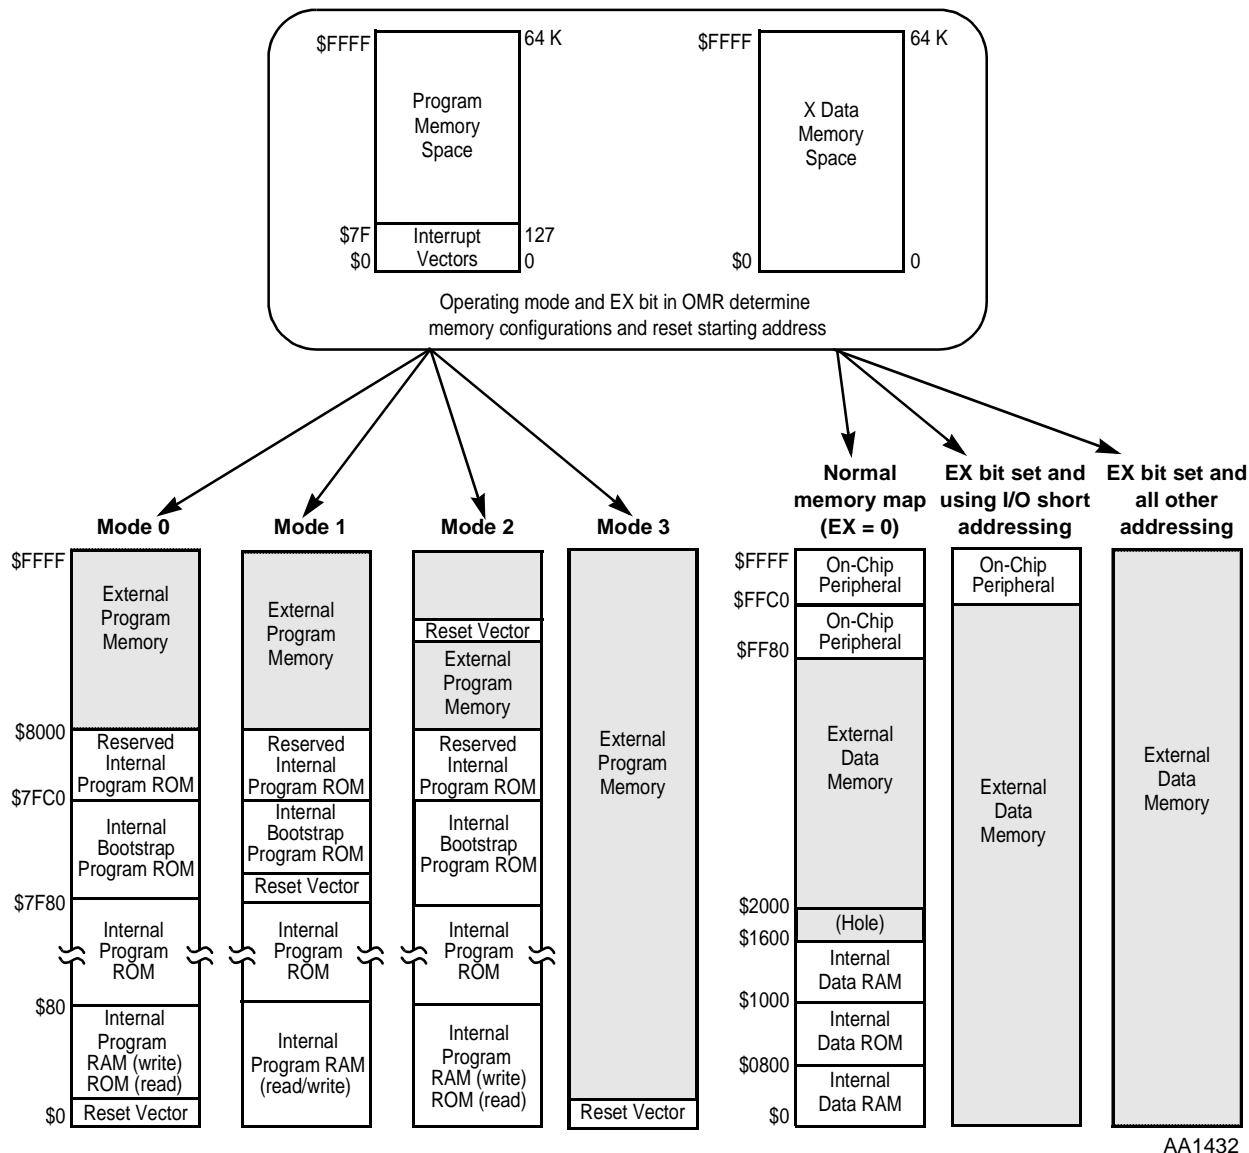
$FFFF 64 K
Program Memory Space
$7F Interrupt Vectors 127
$0 0

$FFFF 64 K
X Data Memory Space
$0 0

Operating mode and EX bit in OMR determine memory configurations and reset starting address

Mode 0
$FFFF
External Program Memory
$8000
Reserved Internal Program ROM
$7FC0
Internal Bootstrap Program ROM
$7F80
Internal Program ROM
$80
Internal Program RAM (write) ROM (read)
$0
Reset Vector

Mode 1
External Program Memory
Reserved Internal Program ROM
Internal Bootstrap Program ROM
Reset Vector
Internal Program ROM
Internal Program RAM (read/write)

Mode 2
Reset Vector
External Program Memory
Reserved Internal Program ROM
Internal Bootstrap Program ROM
Internal Program ROM
Internal Program RAM (write) ROM (read)

Mode 3
External Program Memory
Reset Vector

Normal memory map (EX = 0)
$FFFF
On-Chip Peripheral
$FFC0
On-Chip Peripheral
$FF80
External Data Memory
$2000
(Hole)
$1600
Internal Data RAM
$1000
Internal Data ROM
$0800
Internal Data RAM
$0

EX bit set and using I/O short addressing
On-Chip Peripheral
External Data Memory

EX bit set and all other addressing
External Data Memory

AA1432